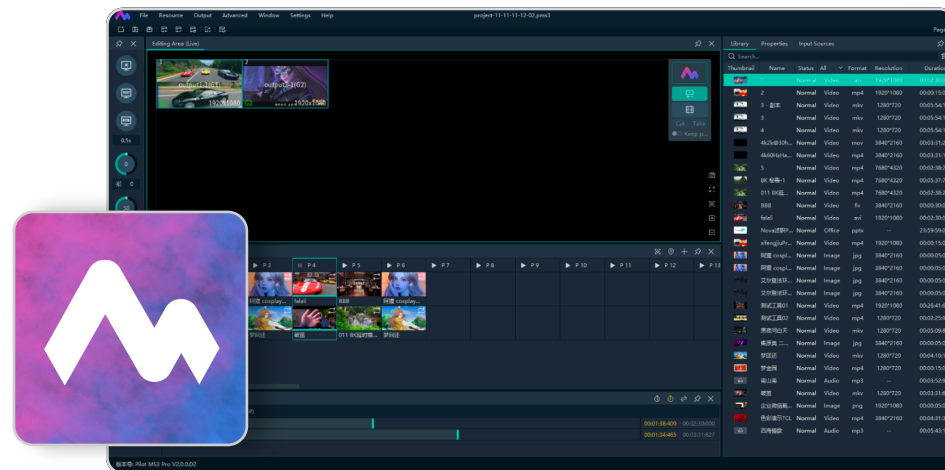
File Resource Output Advanced Window Settings Help

project-11-11-11-12-02.pms3

Editing Area (Live)

1 output1-1(G1) 1920x1080

2 output2-1(G2) 1920x1080

Cut Take

Keep p...

0.5s

P 3 P 4 P 5 P 6 P 7 P 8 P 9 P 10 P 11 P 12 P 13

阿狸 cosplay... fatal BBB 阿狸 cosplay...

梦回还 破晓 011 8K超好... 梦回还

00:01:38:400 00:02:10:000

00:01:34:465 00:03:01:627

版本号: Pilot MS3 Pro V2.0.0.02

Library Properties Input Sources

Search...

| Thumbnail | Name | Status | All | Format | Resolution | Duratio |
|---|---|---|---|---|---|---|
| | 1 | Normal | Video | avi | 1920*1080 | 00:02:3 |
| | 2 | Normal | Video | mp4 | 1920*1080 | 00:00:1 |
| | 3 - 副本 | Normal | Video | mkv | 1280*720 | 00:05:5 |
| | 3 | Normal | Video | mkv | 1280*720 | 00:05:5 |
| | 4 | Normal | Video | mkv | 1280*720 | 00:05:5 |
| | 4k2k@30h... | Normal | Video | mov | 3840*2160 | 00:03:2 |
| | 4k60Hz... | Normal | Video | mp4 | 3840*2160 | 00:03:1 |
| | 5 | Normal | Video | mp4 | 7680*4320 | 00:02:3 |
| | 8K 极致-1 | Normal | Video | mp4 | 7680*4320 | 00:03:3 |
| | 011 8K超... | Normal | Video | mp4 | 7680*4320 | 00:02:3 |
| | BBB | Normal | Video | flv | 3840*2160 | 00:00:3 |
| | fatal | Normal | Video | avi | 1920*1080 | 00:02:3 |
| | Nova迷你F... | Normal | Office | pptx | -- | 23:59:5 |
| | xifeng(... | Normal | Video | mp4 | 1920*1080 | 00:00:1 |
| | 阿狸 cospl... | Normal | Image | jpg | 3840*2160 | 00:00:0 |
| | 阿狸 cospl... | Normal | Image | jpg | 3840*2160 | 00:00:0 |
| | 艾尔登法环... | Normal | Image | jpg | 3840*2160 | 00:00:0 |
| | 艾尔登法环... | Normal | Image | jpg | 3840*2160 | 00:00:0 |
| | 测试工具01 | Normal | Video | mp4 | 1920*1080 | 00:26:4 |
| | 测试工具02 | Normal | Video | mp4 | 1280*720 | 00:00:0 |
| | 黑夜与白天 | Normal | Video | mkv | 1280*720 | 00:05:0 |
| | 美景 二... | Normal | Video | mp4 | 3840*2160 | 00:00:0 |
| | 梦回还 | Normal | Video | mkv | 1280*720 | 00:04:1 |
| | 梦想家 | Normal | Video | mp4 | 1280*720 | 00:05:0 |
| | 南山南 | Normal | Audio | mp3 | -- | 00:03:5 |
| | 破晓 | Normal | Video | mp4 | 3840*2160 | 00:03:3 |
| | 企业微信... | Normal | Image | png | 1920*1080 | 00:00:0 |
| | 色彩演示TCL | Normal | Video | mp4 | 3840*2160 | 00:04:3 |
| | 四季随歌 | Normal | Audio | mp3 | -- | 00:03:1 |